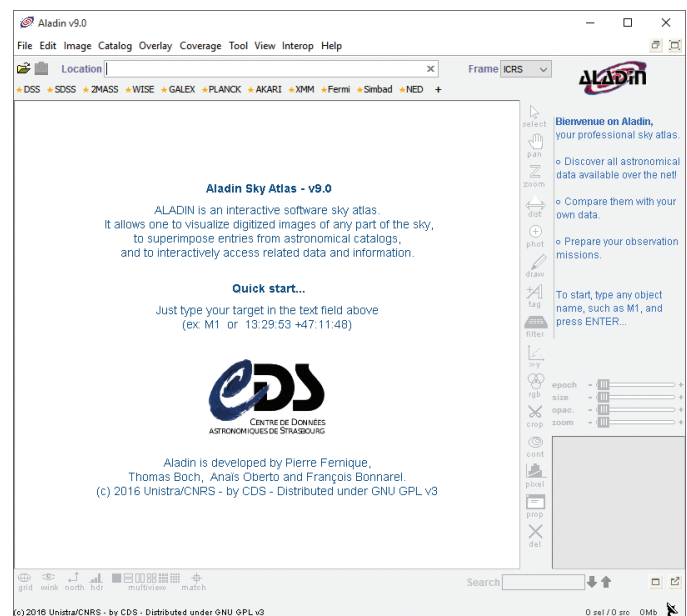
Aladin v9.0

File Edit Image Catalog Overlay Coverage Tool View Interop Help

Location

Frame ICRS

ALADIN

DSS SDSS 2MASS WISE GALEX PLANCK AKARI XMM Fermi Simbad NED +

Aladin Sky Atlas - v9.0

ALADIN is an interactive software sky atlas. It allows one to visualize digitized images of any part of the sky, to superimpose entries from astronomical catalogs, and to interactively access related data and information.

Quick start...

Just type your target in the text field above (ex: M1 or 13:29:53 +47:11:48)

CDS
CENTRE DE DONNÉES ASTRONOMIQUES DE STRASBOURG

Aladin is developed by Pierre Fernique, Thomas Boch, Anaïs Oberto and François Bonnarel. (c) 2016 Unistra/CNRS - by CDS - Distributed under GNU GPL v3

select
pan
zoom
dist
phot
draw
tag
filter
x-y
rgb
crop
cont
pixel
prop
del

Bienvenue on Aladin, your professional sky atlas.

o Discover all astronomical data available over the net!

o Compare them with your own data.

o Prepare your observation missions.

To start, type any object name, such as M1, and press ENTER...

epoch
size
opac.
zoom

grid wink north hdr multiview match

Search

(c) 2016 Unistra/CNRS - by CDS - Distributed under GNU GPL v3

0 sel / 0 src 0Mb